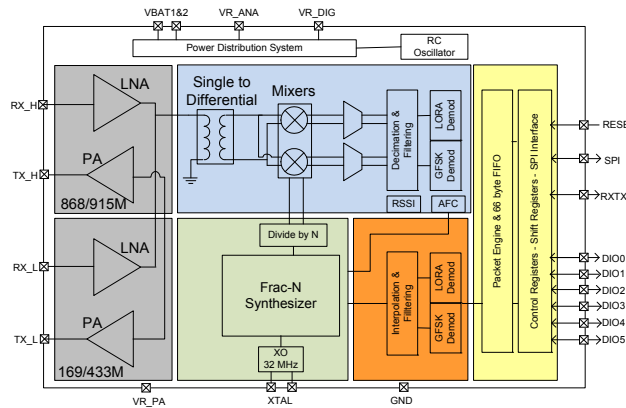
VBAT1&2
VR_ANA
VR_DIG
Power Distribution System
RC Oscillator
RX_H
TX_H
LNA
PA
868/915M
Single to Differential
Mixers
Decimation & Filtering
LORA Demod
GFSK Demod
RSSI
AFC
Packet Engine & 66 byte FIFO
Control Registers - Shift Registers - SPI Interface
RESET
SPI
RXTX
RX_L
TX_L
LNA
PA
169/433M
Divide by N
Frac-N Synthesizer
XO 32 MHz
Interpolation & Filtering
LORA Demod
GFSK Demod
DIO0
DIO1
DIO2
DIO3
DIO4
DIO5
VR_PA
XTAL
GND